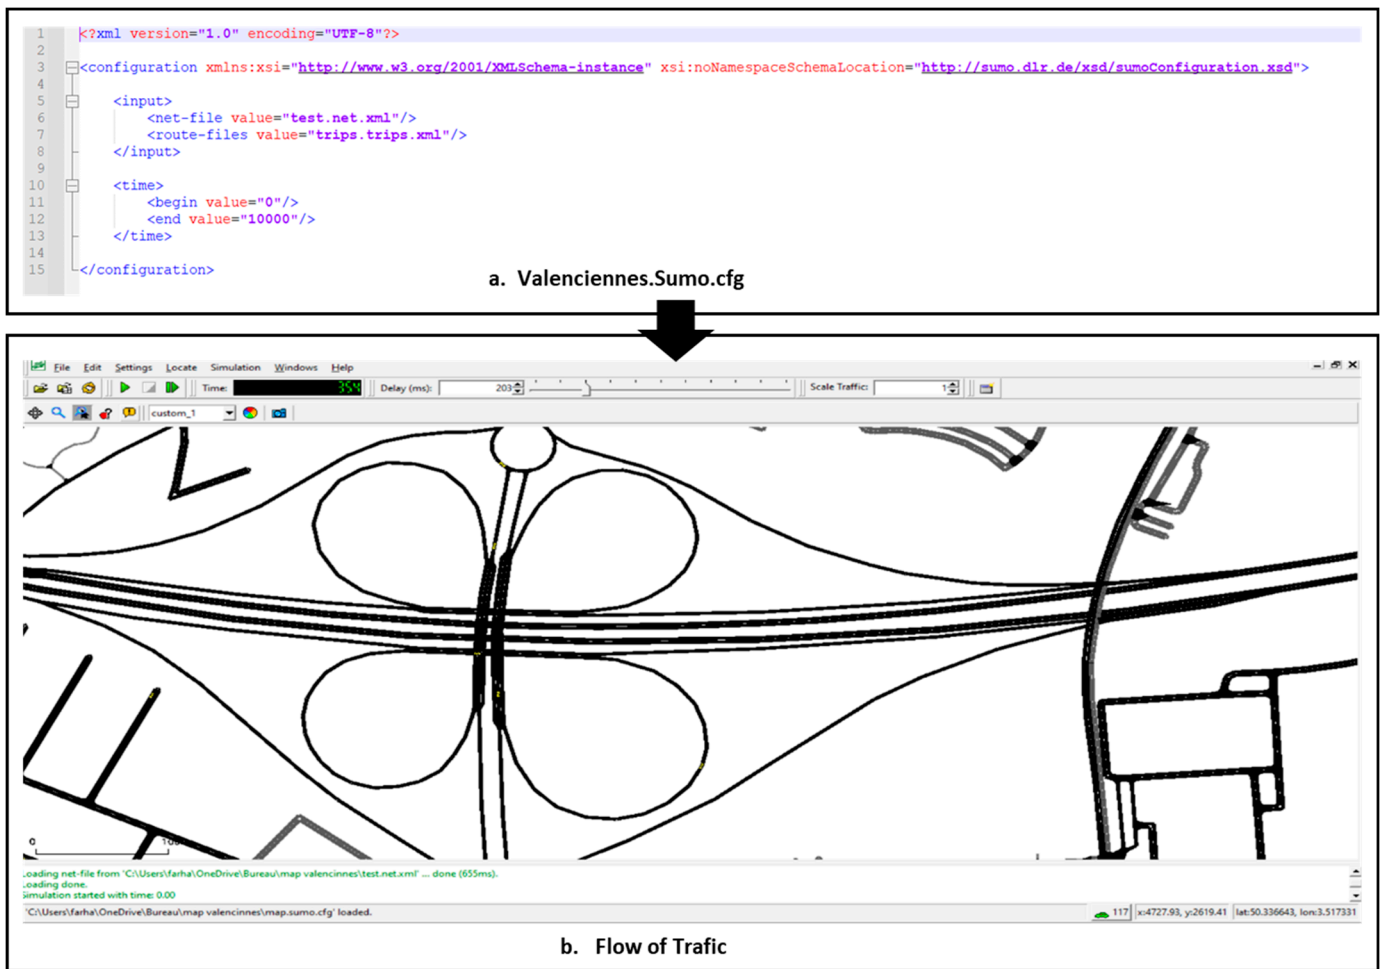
1 <?xml version="1.0" encoding="UTF-8"?>
2
3 <configuration xmlns:xsi="http://www.w3.org/2001/XMLSchema-instance" xsi:noNamespaceSchemaLocation="http://sumo.dlr.de/xsd/sumoConfiguration.xsd">
4
5 <input>
6 <net-file value="test.net.xml"/>
7 <route-files value="trips.trips.xml"/>
8 </input>
9
10 <time>
11 <begin value="0"/>
12 <end value="10000"/>
13 </time>
14
15 </configuration>

a. Valenciennes.Sumo.cfg

File Edit Settings Locate Simulation Windows Help

Time: 354 Delay (ms): 203 Scale Traffic: 1

custom_1

0 100

Loading net-file from 'C:\Users\farha\OneDrive\Bureau\map valencinnes\test.net.xml' ... done (655ms).
Loading done.
Simulation started with time: 0.00

'C:\Users\farha\OneDrive\Bureau\map valencinnes\map.sumo.cfg' loaded. 117 x:4727.93, y:2619.41 lat:50.336643, lon:3.517331

b. Flow of Trafic